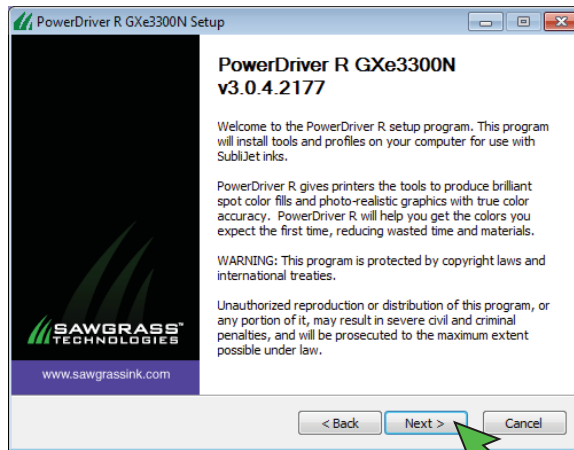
PowerDriver R GXe3300N Setup

PowerDriver R GXe3300N v3.0.4.2177

Welcome to the PowerDriver R setup program. This program will install tools and profiles on your computer for use with SubliJet inks.

PowerDriver R gives printers the tools to produce brilliant spot color fills and photo-realistic graphics with true color accuracy. PowerDriver R will help you get the colors you expect the first time, reducing wasted time and materials.

WARNING: This program is protected by copyright laws and international treaties.

Unauthorized reproduction or distribution of this program, or any portion of it, may result in severe civil and criminal penalties, and will be prosecuted to the maximum extent possible under law.

SAWGRASS TECHNOLOGIES

www.sawgrassink.com

< Back

Next >

Cancel